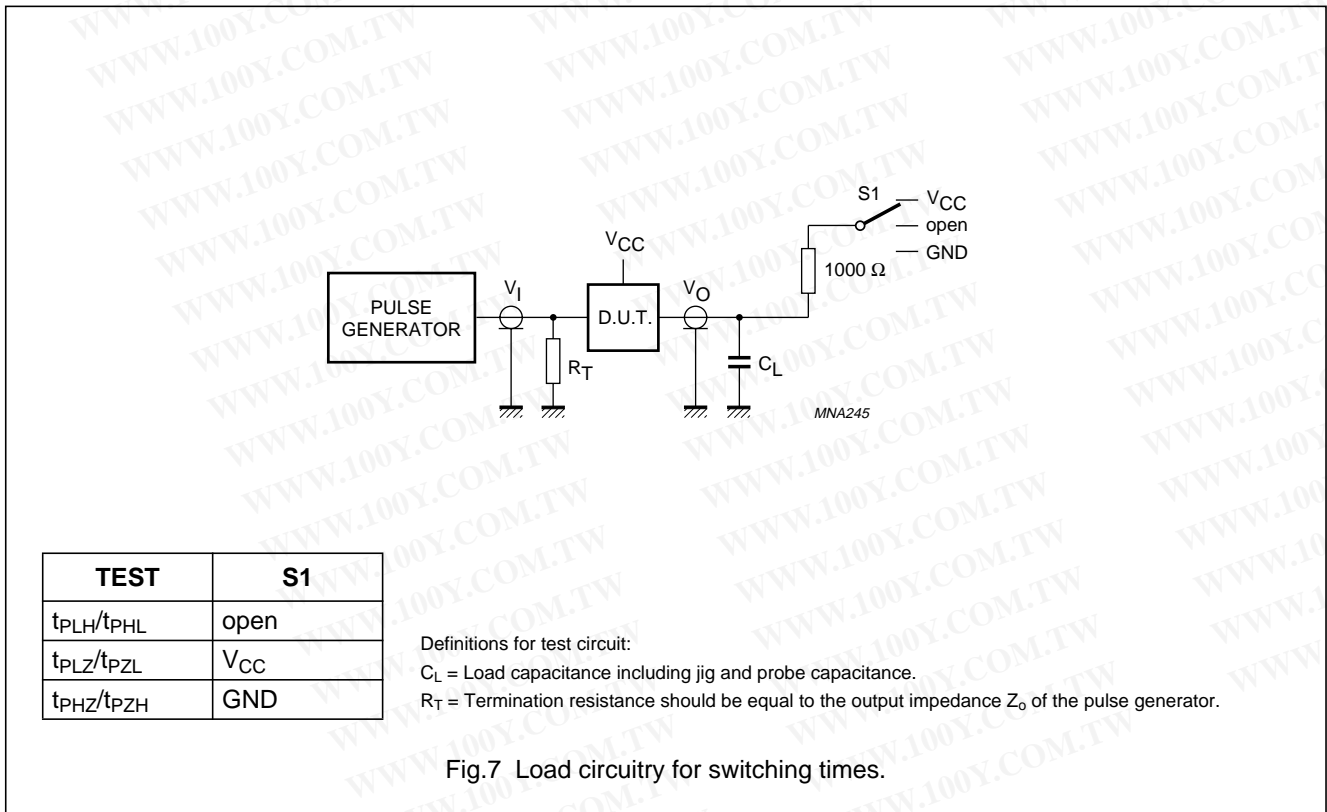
S1
$V_{CC}$
open
GND
$V_{CC}$
1000 Ω
PULSE GENERATOR
$V_I$
D.U.T.
$V_O$
$R_T$
$C_L$
MNA245

| TEST | S1 |
|---|---|
| $t_{PLH}/t_{PHL}$ | open |
| $t_{PLZ}/t_{PZL}$ | $V_{CC}$ |
| $t_{PHZ}/t_{PZH}$ | GND |

Definitions for test circuit:
$C_L$ = Load capacitance including jig and probe capacitance.
$R_T$ = Termination resistance should be equal to the output impedance $Z_o$ of the pulse generator.

Fig.7 Load circuitry for switching times.

WWW.100Y.COM.TW